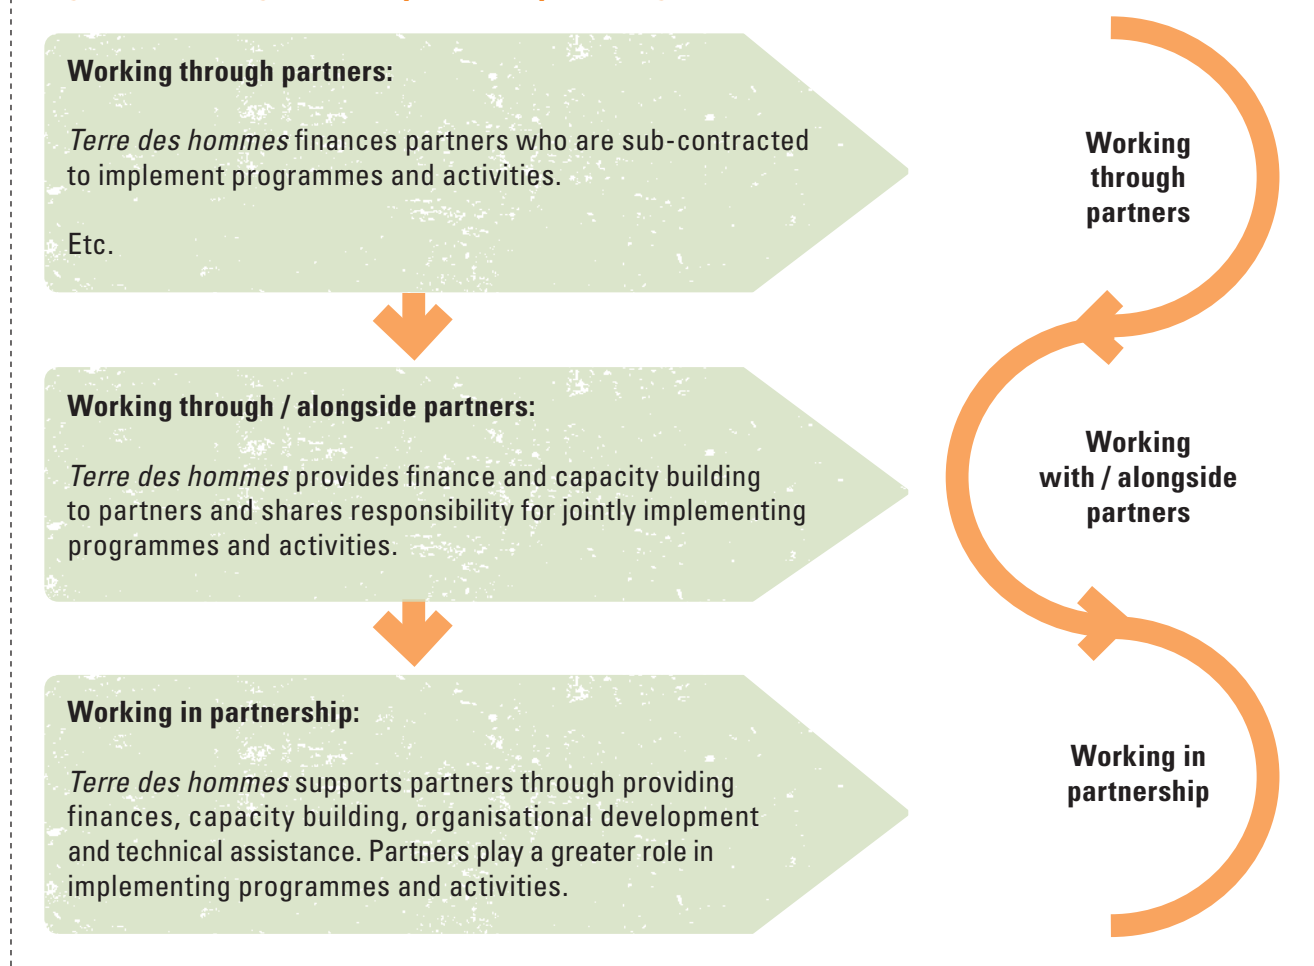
**Working through partners:**

*Terre des hommes* finances partners who are sub-contracted to implement programmes and activities.

Etc.

**Working through / alongside partners:**

*Terre des hommes* provides finance and capacity building to partners and shares responsibility for jointly implementing programmes and activities.

**Working in partnership:**

*Terre des hommes* supports partners through providing finances, capacity building, organisational development and technical assistance. Partners play a greater role in implementing programmes and activities.

Working through partners

Working with / alongside partners

Working in partnership